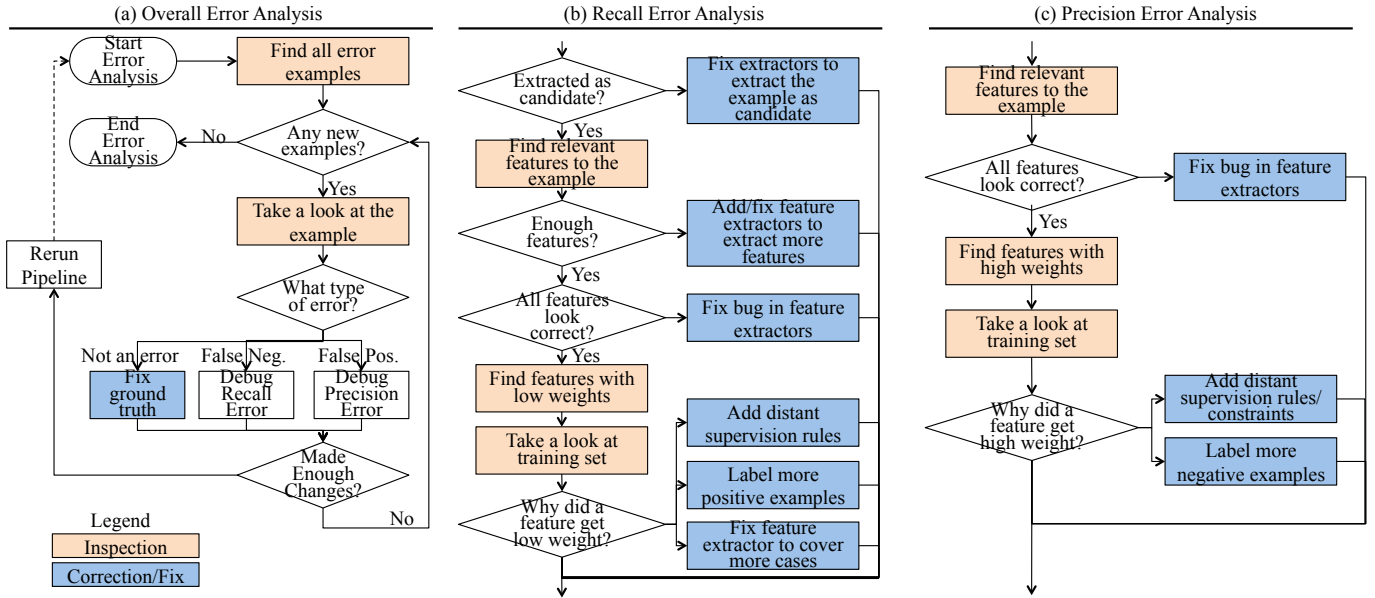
(a) Overall Error Analysis

Start Error Analysis

Find all error examples

End Error Analysis

No

Any new examples?

Yes

Take a look at the example

Rerun Pipeline

What type of error?

Not an error

False Neg.

False Pos.

Fix ground truth

Debug Recall Error

Debug Precision Error

Made Enough Changes?

No

Legend

Inspection

Correction/Fix

(b) Recall Error Analysis

Extracted as candidate?

Fix extractors to extract the example as candidate

Yes

Find relevant features to the example

Enough features?

Add/fix feature extractors to extract more features

Yes

All features look correct?

Fix bug in feature extractors

Yes

Find features with low weights

Take a look at training set

Add distant supervision rules

Label more positive examples

Why did a feature get low weight?

Fix feature extractor to cover more cases

(c) Precision Error Analysis

Find relevant features to the example

All features look correct?

Fix bug in feature extractors

Yes

Find features with high weights

Take a look at training set

Why did a feature get high weight?

Add distant supervision rules/ constraints

Label more negative examples